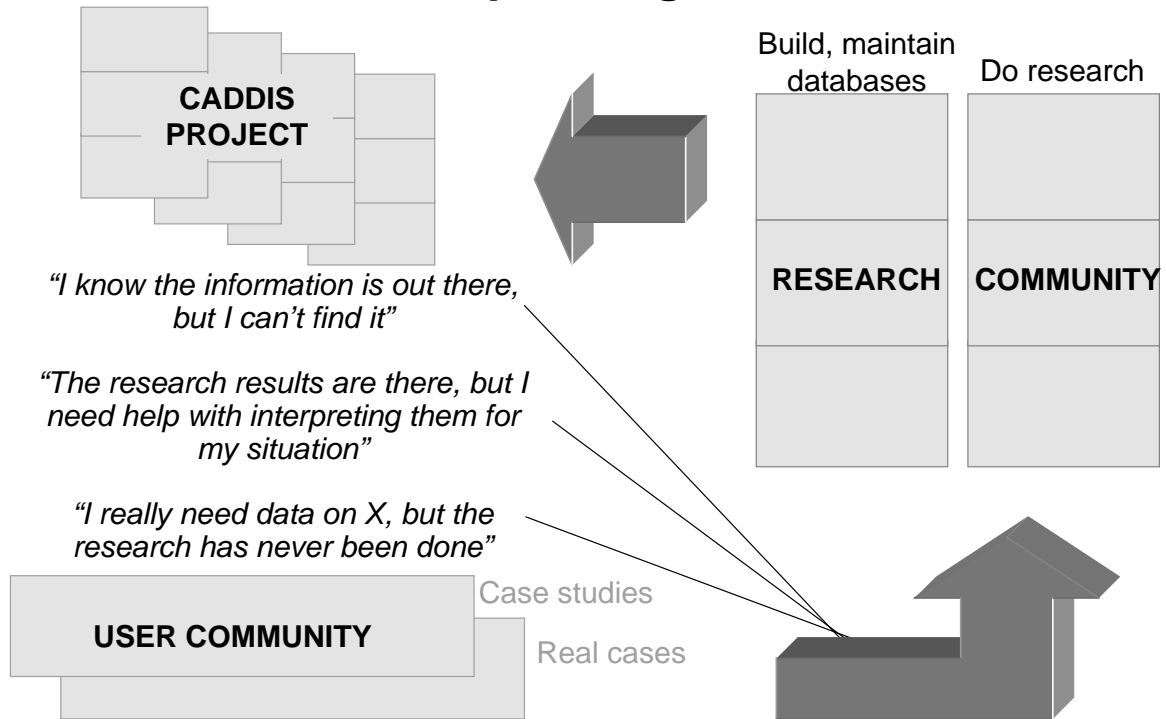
CADDIS PROJECT

Build, maintain databases

Do research

RESEARCH

COMMUNITY

*"I know the information is out there, but I can't find it"*

*"The research results are there, but I need help with interpreting them for my situation"*

*"I really need data on X, but the research has never been done"*

USER COMMUNITY

Case studies

Real cases